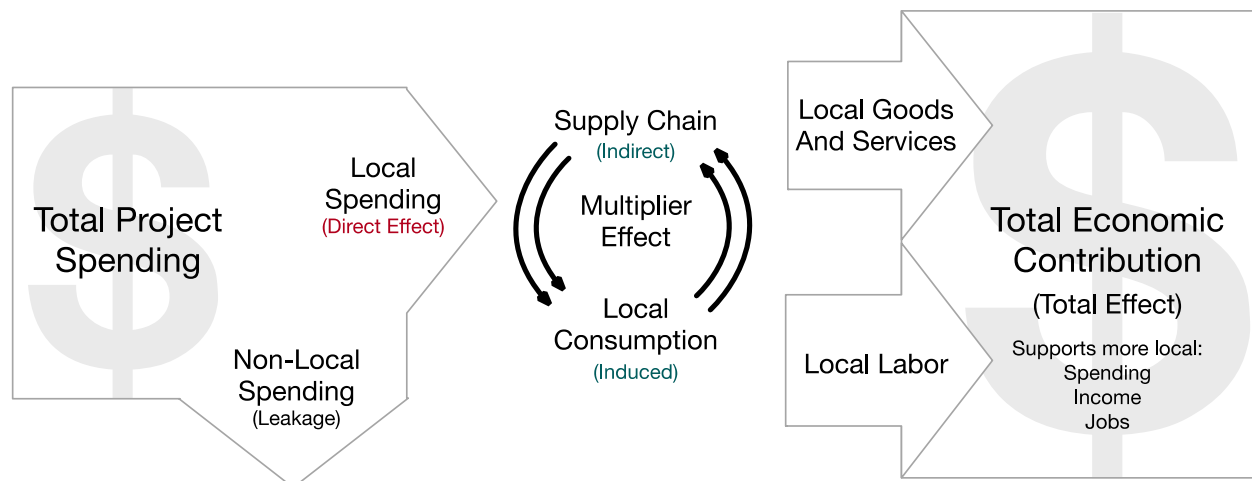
Total Project Spending

Local Spending
(Direct Effect)

Non-Local Spending
(Leakage)

Supply Chain
(Indirect)

Multiplier Effect

Local Consumption
(Induced)

Local Goods And Services

Local Labor

Total Economic Contribution
(Total Effect)

Supports more local:
Spending
Income
Jobs